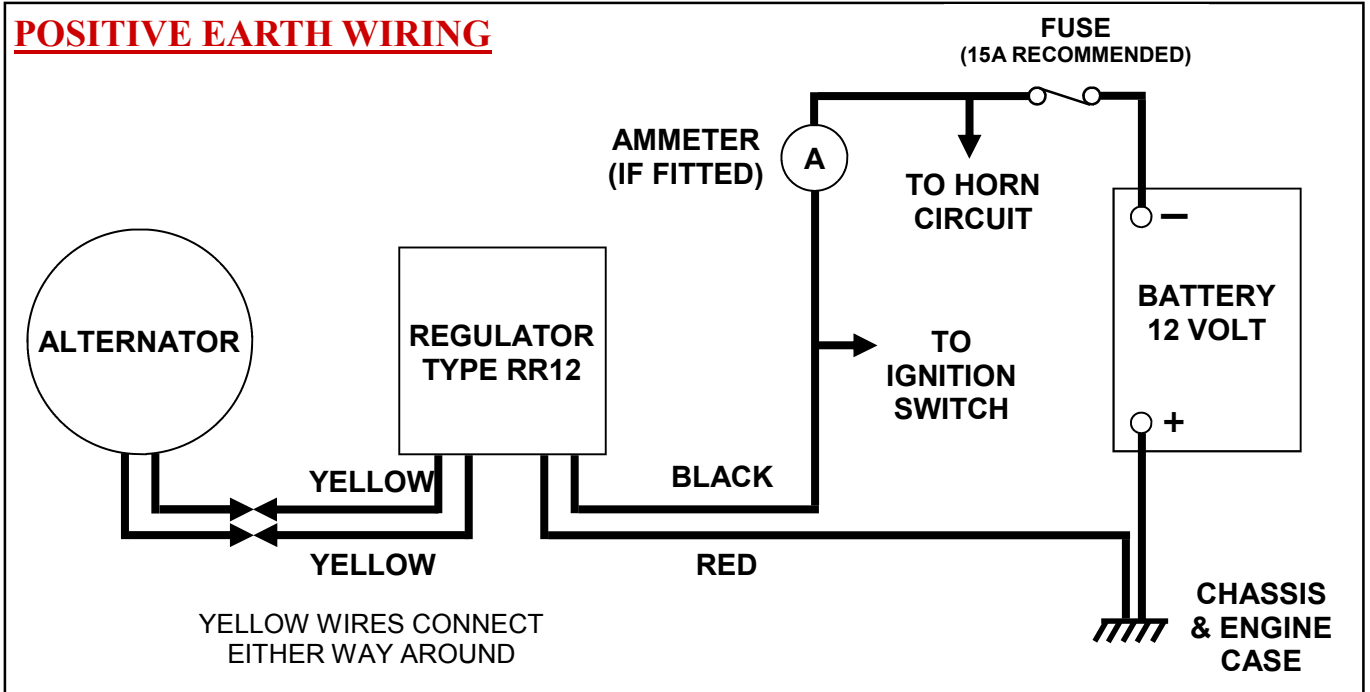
POSITIVE EARTH WIRING

FUSE
(15A RECOMMENDED)

AMMETER
(IF FITTED)

A

TO HORN
CIRCUIT

−

BATTERY
12 VOLT

+

ALTERNATOR

REGULATOR
TYPE RR12

TO
IGNITION
SWITCH

YELLOW

BLACK

YELLOW

RED

CHASSIS
& ENGINE
CASE

YELLOW WIRES CONNECT
EITHER WAY AROUND